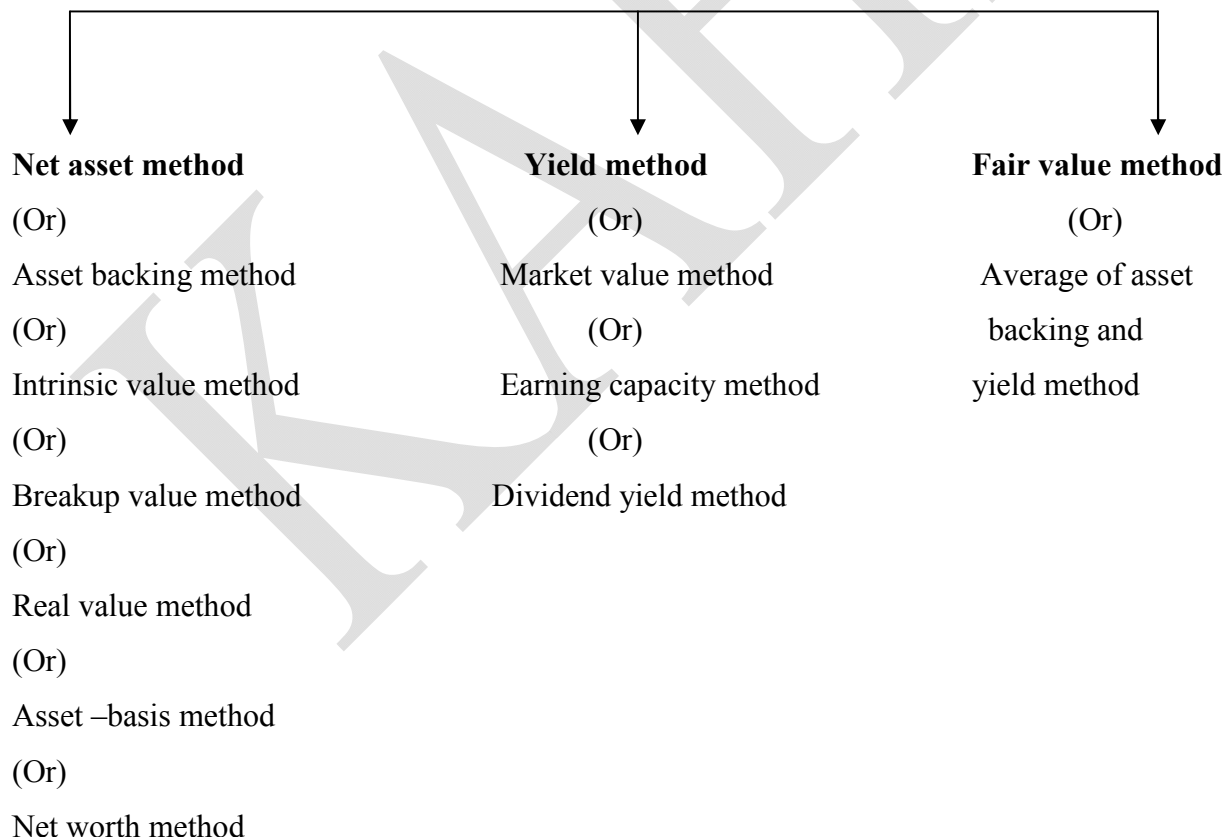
**Net asset method**
(Or)
Asset backing method
(Or)
Intrinsic value method
(Or)
Breakup value method
(Or)
Real value method
(Or)
Asset –basis method
(Or)
Net worth method

**Yield method**
(Or)
Market value method
(Or)
Earning capacity method
(Or)
Dividend yield method

**Fair value method**
(Or)
Average of asset backing and yield method